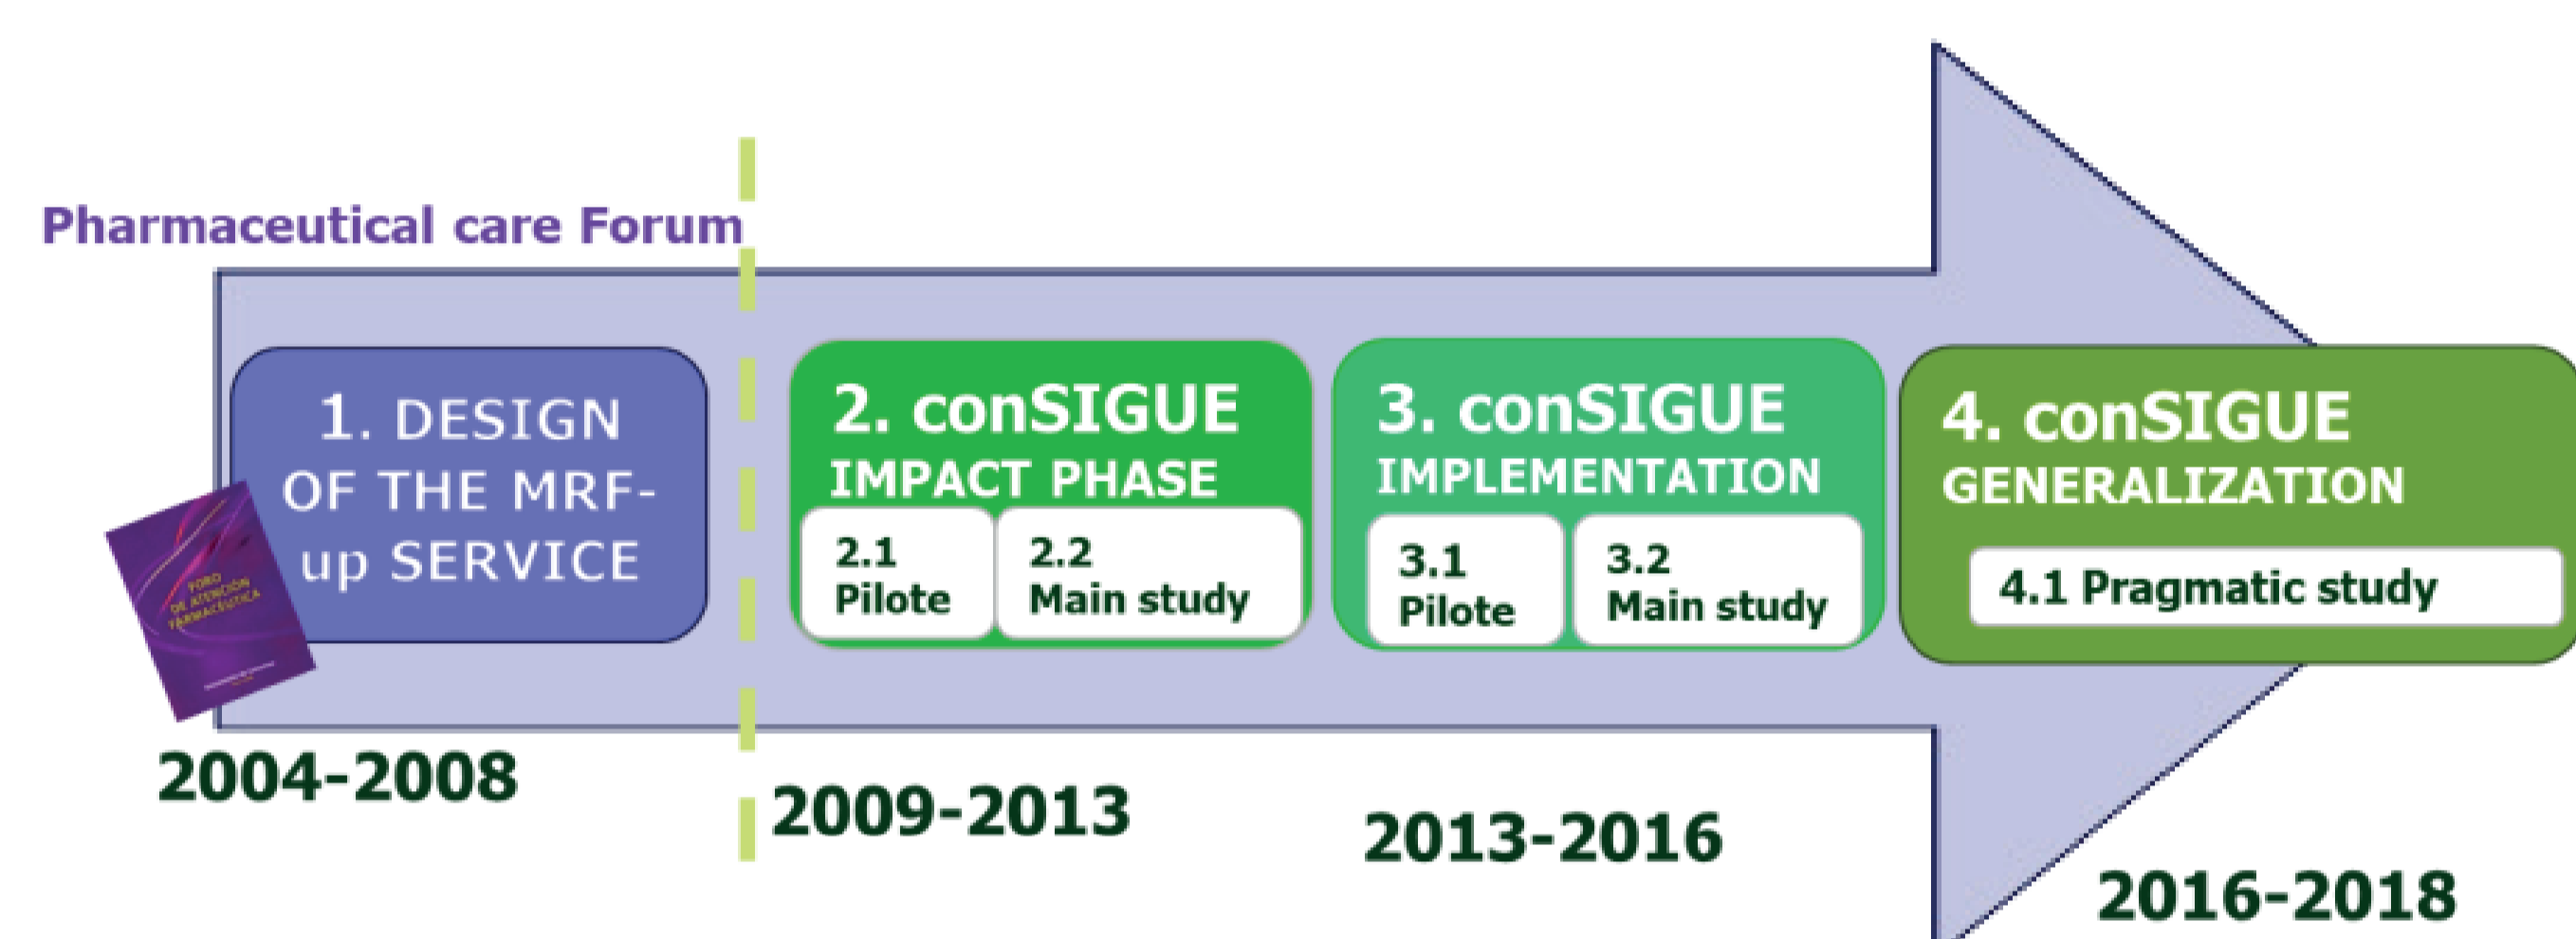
Pharmaceutical care Forum

FORO DE ATENCIÓN FARMACÉUTICA

1. DESIGN OF THE MRF-up SERVICE

2004-2008

2. conSIGUE
IMPACT PHASE
2.1 Pilote
2.2 Main study

2009-2013

3. conSIGUE
IMPLEMENTATION
3.1 Pilote
3.2 Main study

2013-2016

4. conSIGUE
GENERALIZATION
4.1 Pragmatic study

2016-2018